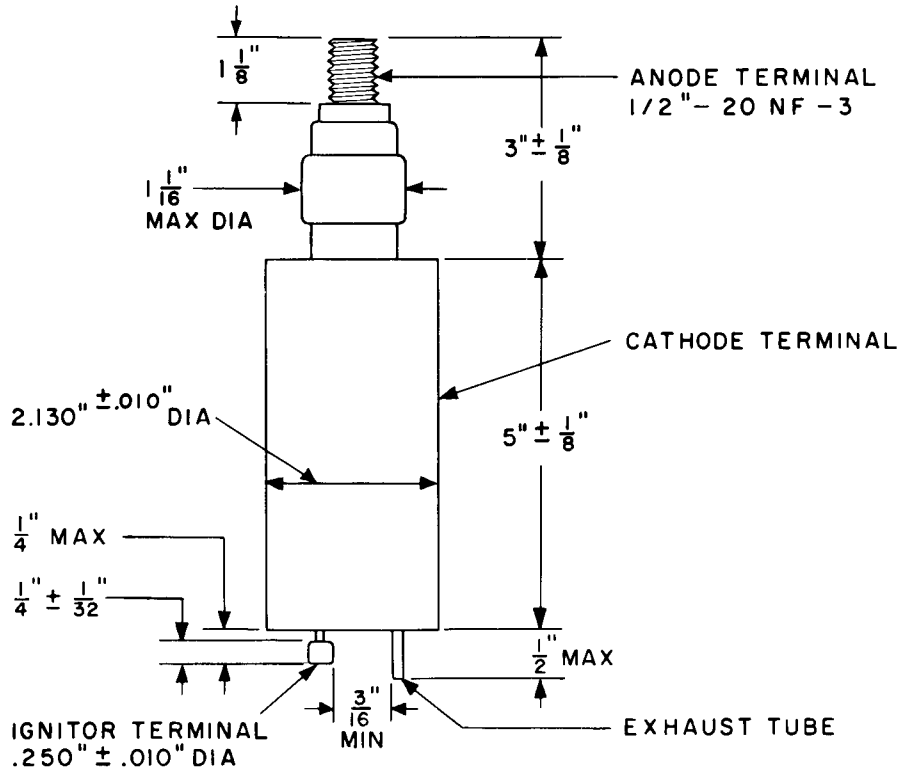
$1\frac{1}{8}$"

ANODE TERMINAL
1/2" - 20 NF - 3

$3" \pm \frac{1}{8}$"

$1\frac{1}{16}$"
MAX DIA

CATHODE TERMINAL

$2.130" \pm .010"$ DIA

$5" \pm \frac{1}{8}$"

$\frac{1}{4}$" MAX

$\frac{1}{4}" \pm \frac{1}{32}$"

$\frac{1}{2}$" MAX

IGNITOR TERMINAL
$.250" \pm .010"$ DIA

$\frac{3}{16}$"
MIN

EXHAUST TUBE